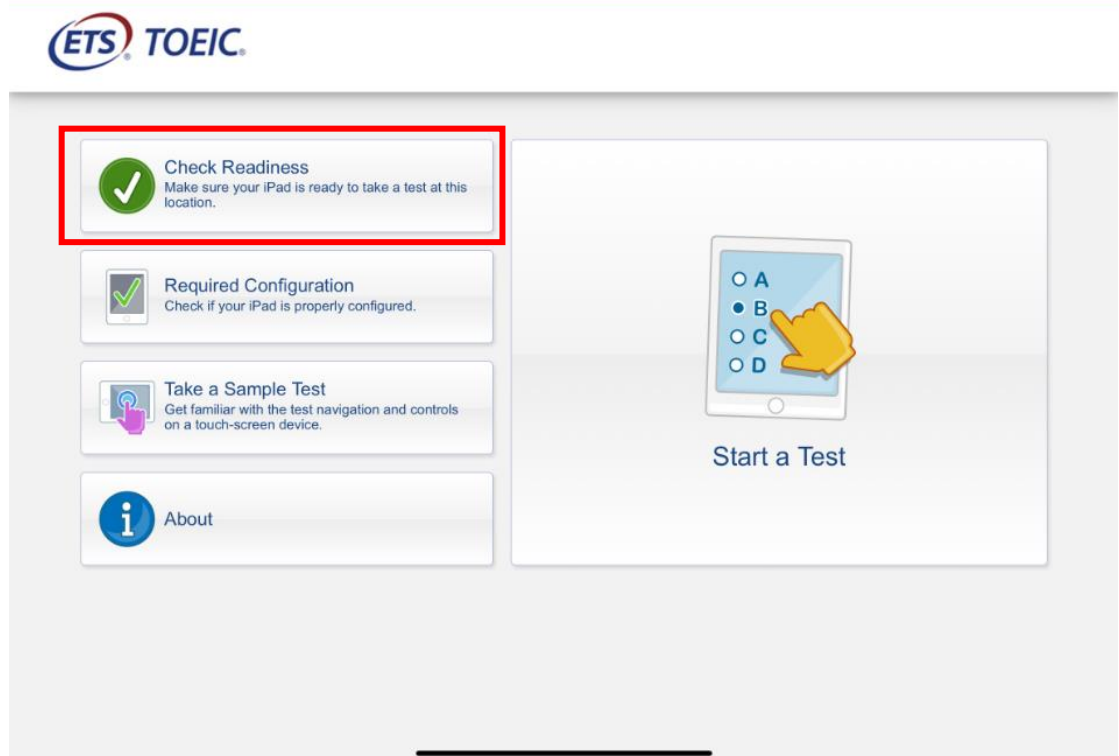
ETS TOEIC

Check Readiness
Make sure your iPad is ready to take a test at this location.

Required Configuration
Check if your iPad is properly configured.

Take a Sample Test
Get familiar with the test navigation and controls on a touch-screen device.

About

A
B
C
D

Start a Test